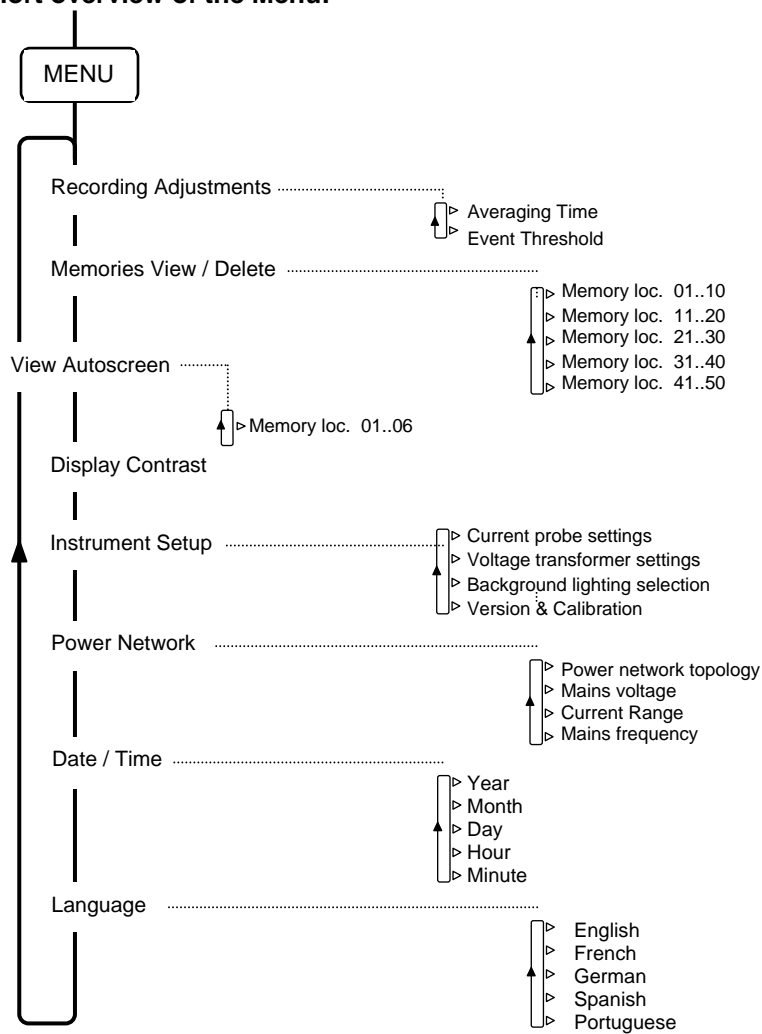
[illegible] overview of the Menu:

MENU

Recording Adjustments

Averaging Time
Event Threshold

Memories View / Delete

Memory loc. 01..10
Memory loc. 11..20
Memory loc. 21..30
Memory loc. 31..40
Memory loc. 41..50

View Autoscreen

Memory loc. 01..06

Display Contrast

Instrument Setup

Current probe settings
Voltage transformer settings
Background lighting selection
Version & Calibration

Power Network

Power network topology
Mains voltage
Current Range
Mains frequency

Date / Time

Year
Month
Day
Hour
Minute

Language

English
French
German
Spanish
Portuguese